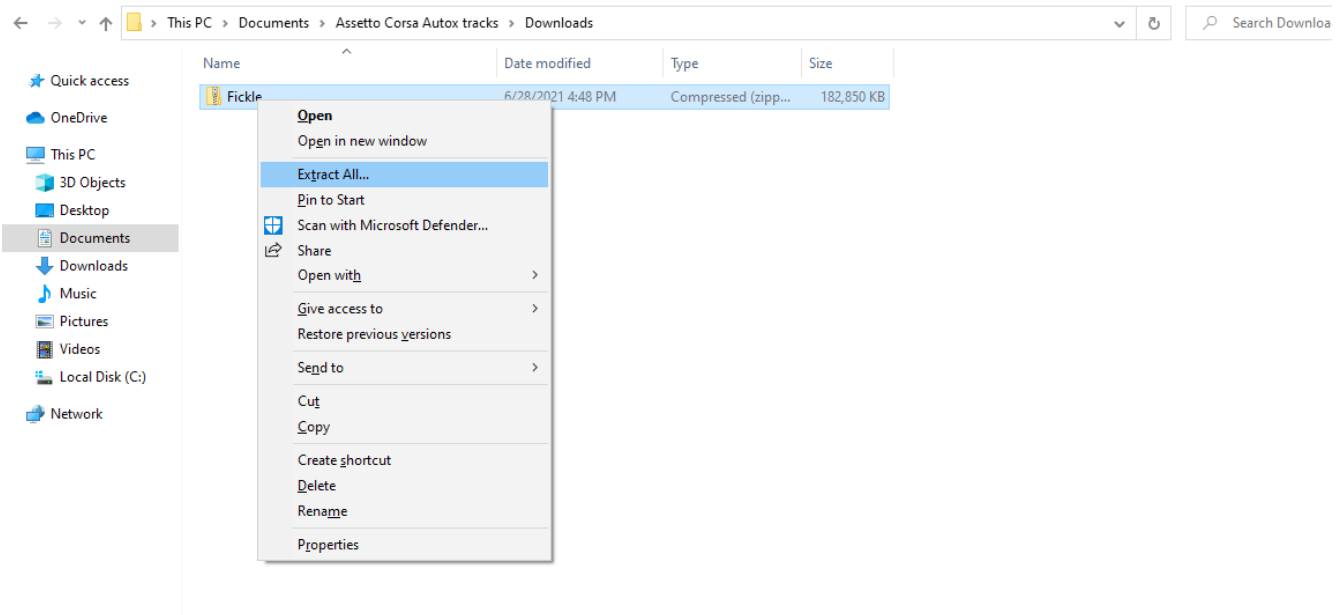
This PC > Documents > Assetto Corsa Autox tracks > Downloads

Search Downloa

Name | Date modified | Type | Size

Quick access
OneDrive
This PC
3D Objects
Desktop
Documents
Downloads
Music
Pictures
Videos
Local Disk (C:)
Network

Fickle 6/28/2021 4:48 PM Compressed (zipp... 182,850 KB

Open
Open in new window
Extract All...
Pin to Start
Scan with Microsoft Defender...
Share
Open with
Give access to
Restore previous versions
Send to
Cut
Copy
Create shortcut
Delete
Rename
Properties